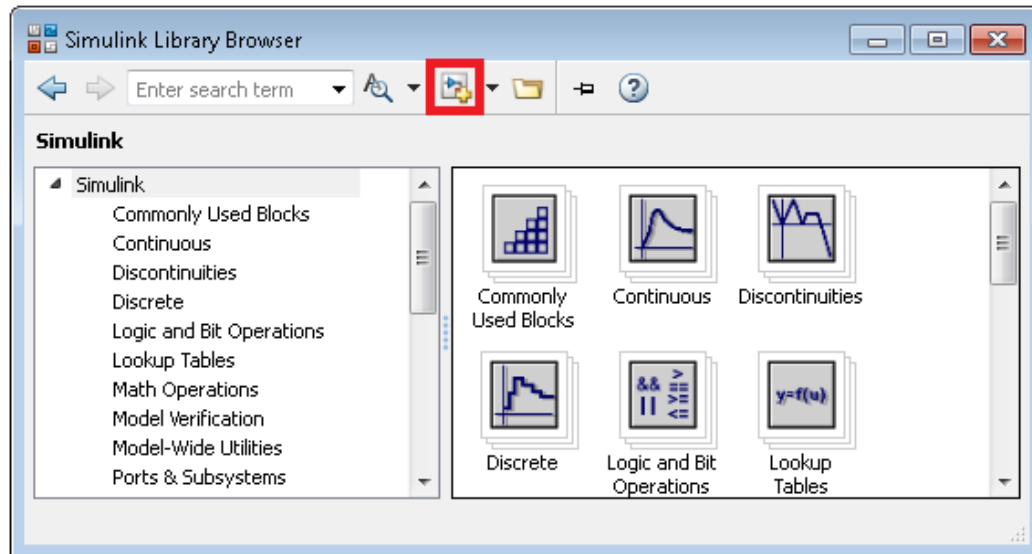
Simulink Library Browser

Enter search term

Simulink

Simulink
Commonly Used Blocks
Continuous
Discontinuities
Discrete
Logic and Bit Operations
Lookup Tables
Math Operations
Model Verification
Model-Wide Utilities
Ports & Subsystems

Commonly Used Blocks
Continuous
Discontinuities
&&
||
y=f(u)
Discrete
Logic and Bit Operations
Lookup Tables